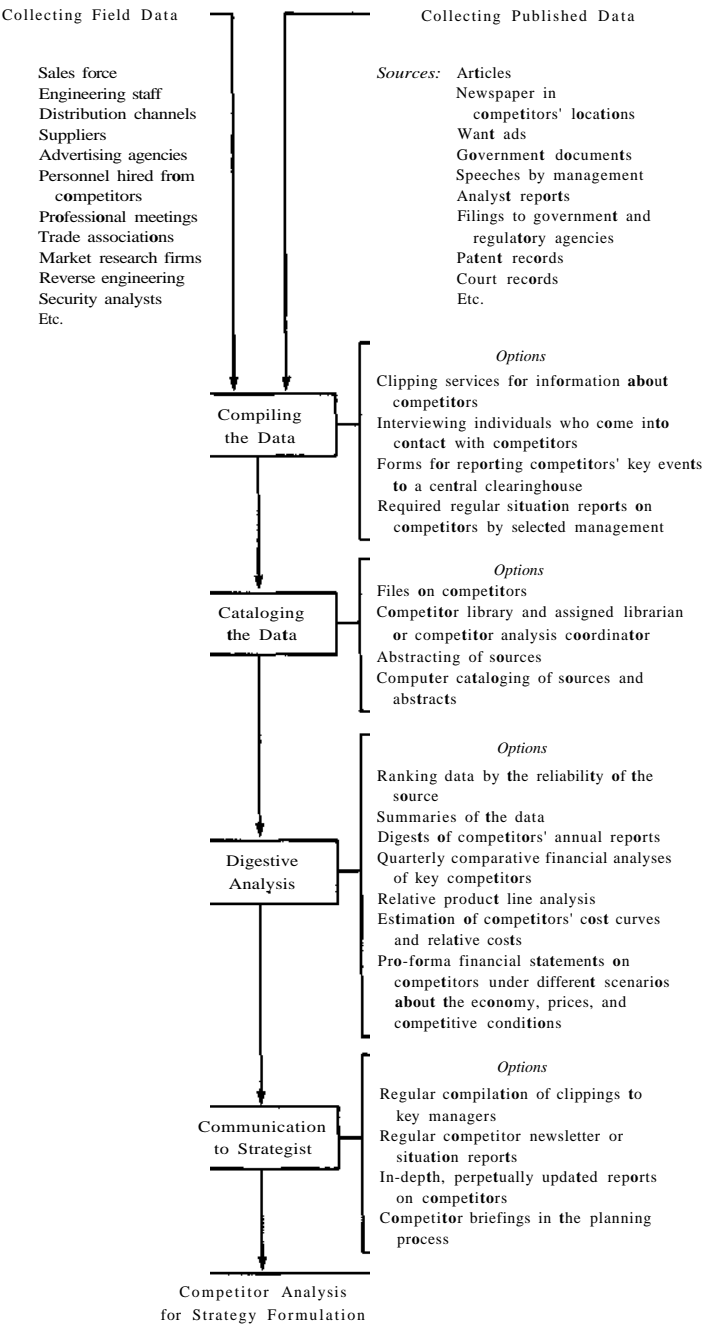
Collecting Field Data

Sales force
Engineering staff
Distribution channels
Suppliers
Advertising agencies
Personnel hired from competitors
Professional meetings
Trade associations
Market research firms
Reverse engineering
Security analysts
Etc.

Collecting Published Data

Sources: Articles
Newspaper in competitors' locations
Want ads
Government documents
Speeches by management
Analyst reports
Filings to government and regulatory agencies
Patent records
Court records
Etc.

Compiling the Data

Options
Clipping services for information about competitors
Interviewing individuals who come into contact with competitors
Forms for reporting competitors' key events to a central clearinghouse
Required regular situation reports on competitors by selected management

Cataloging the Data

Options
Files on competitors
Competitor library and assigned librarian or competitor analysis coordinator
Abstracting of sources
Computer cataloging of sources and abstracts

Digestive Analysis

Options
Ranking data by the reliability of the source
Summaries of the data
Digests of competitors' annual reports
Quarterly comparative financial analyses of key competitors
Relative product line analysis
Estimation of competitors' cost curves and relative costs
Pro-forma financial statements on competitors under different scenarios about the economy, prices, and competitive conditions

Communication to Strategist

Options
Regular compilation of clippings to key managers
Regular competitor newsletter or situation reports
In-depth, perpetually updated reports on competitors
Competitor briefings in the planning process

Competitor Analysis for Strategy Formulation